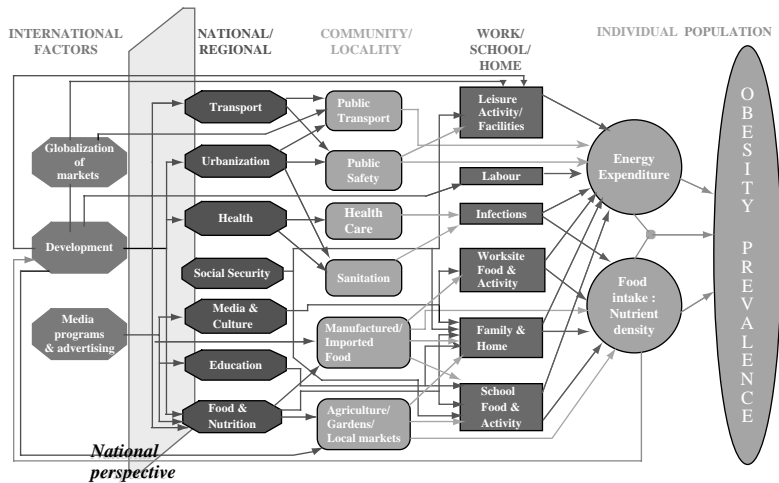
INTERNATIONAL FACTORS

NATIONAL/ REGIONAL

COMMUNITY/ LOCALITY

WORK/ SCHOOL/ HOME

INDIVIDUAL POPULATION

Globalization of markets

Development

Media programs & advertising

Transport

Urbanization

Health

Social Security

Media & Culture

Education

Food & Nutrition

Public Transport

Public Safety

Health Care

Sanitation

Manufactured/ Imported Food

Agriculture/ Gardens/ Local markets

Leisure Activity/ Facilities

Labour

Infections

Worksite Food & Activity

Family & Home

School Food & Activity

Energy Expenditure

Food intake : Nutrient density

O B E S I T Y P R E V A L E N C E

National perspective